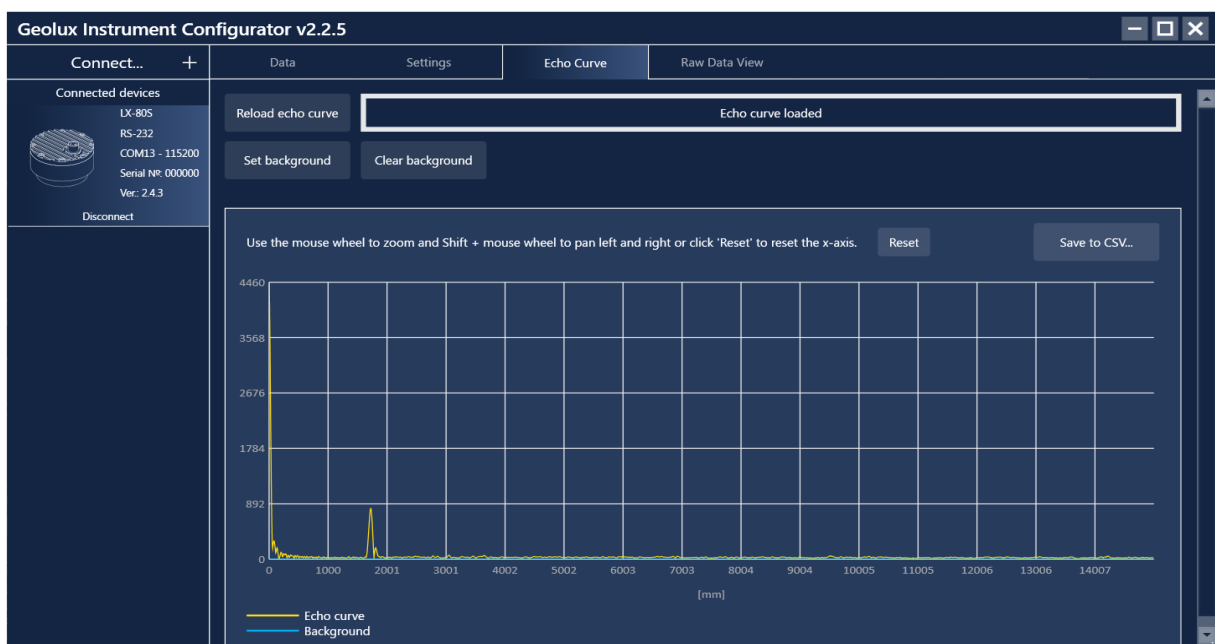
Geolux Instrument Configurator v2.2.5

Connect... +

Data | Settings | Echo Curve | Raw Data View

Connected devices
LX-80S
RS-232
COM13 - 115200
Serial Nº: 000000
Ver.: 2.4.3
Disconnect

Reload echo curve

Echo curve loaded

Set background

Clear background

Use the mouse wheel to zoom and Shift + mouse wheel to pan left and right or click 'Reset' to reset the x-axis.

Reset

Save to CSV...

4460
3568
2676
1784
892
0

0 1000 2001 3001 4002 5002 6003 7003 8004 9004 10005 11005 12006 13006 14007

[mm]

Echo curve
Background